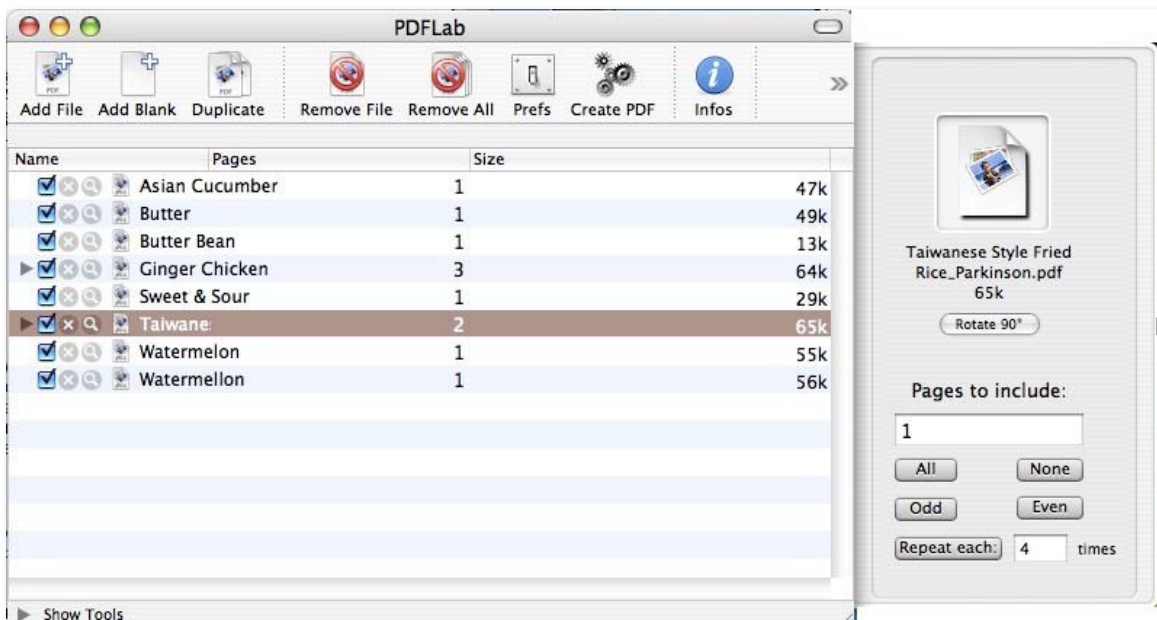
PDFLab

Add File Add Blank Duplicate Remove File Remove All Prefs Create PDF Infos

| Name | Pages | Size |
|---|---|---|
| Asian Cucumber | 1 | 47k |
| Butter | 1 | 49k |
| Butter Bean | 1 | 13k |
| Ginger Chicken | 3 | 64k |
| Sweet & Sour | 1 | 29k |
| Taiwane: | 2 | 65k |
| Watermelon | 1 | 55k |
| Watermellon | 1 | 56k |

Show Tools

Taiwanese Style Fried Rice_Parkinson.pdf
65k

Rotate 90°

Pages to include:

1

All None

Odd Even

Repeat each: 4 times